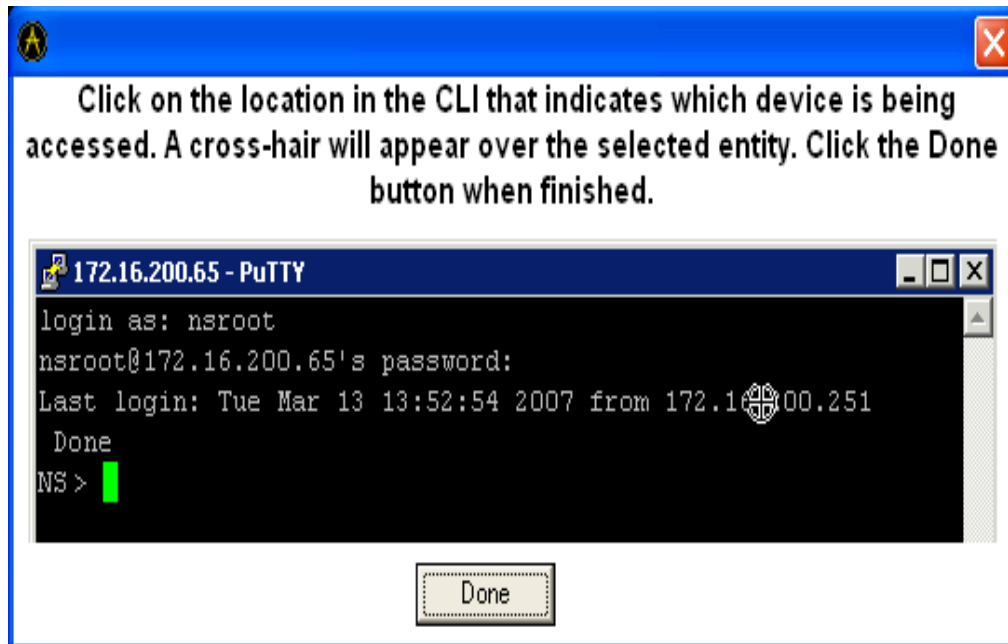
Click on the location in the CLI that indicates which device is being accessed. A cross-hair will appear over the selected entity. Click the Done button when finished.

172.16.200.65 - PuTTY

login as: nsroot
nsroot@172.16.200.65's password:
Last login: Tue Mar 13 13:52:54 2007 from 172.1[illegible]00.251
Done
NS >

Done